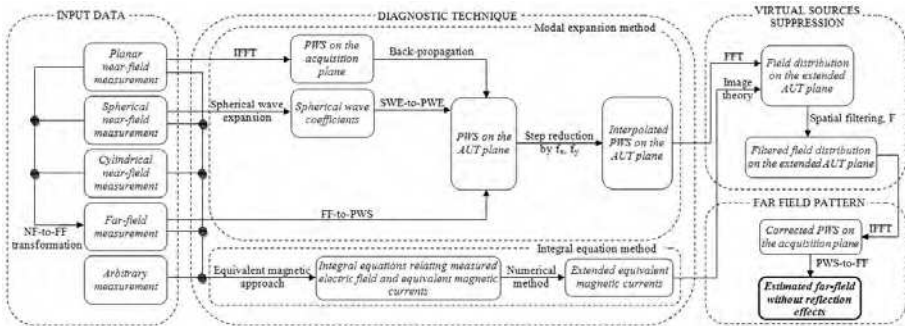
INPUT DATA

Planar near-field measurement

Spherical near-field measurement

Cylindrical near-field measurement

Far-field measurement

Arbitrary measurement

NF-to-FF transformation

DIAGNOSTIC TECHNIQUE

Modal expansion method

IFFT

PWS on the acquisition plane

Back-propagation

Spherical wave expansion

Spherical wave coefficients

SWE-to-PWE

PWS on the AUT plane

Step reduction by $f_x$, $f_y$

Interpolated PWS on the AUT plane

FF-to-PWS

Integral equation method

Equivalent magnetic approach

Integral equations relating measured electric field and equivalent magnetic currents

Numerical method

Extended equivalent magnetic currents

VIRTUAL SOURCES SUPPRESSION

FFT

Image theory

Field distribution on the extended AUT plane

Spatial filtering, Γ

Filtered field distribution on the extended AUT plane

FAR FIELD PATTERN

IFFT

Corrected PWS on the acquisition plane

PWS-to-FF

Estimated far-field without reflection effects